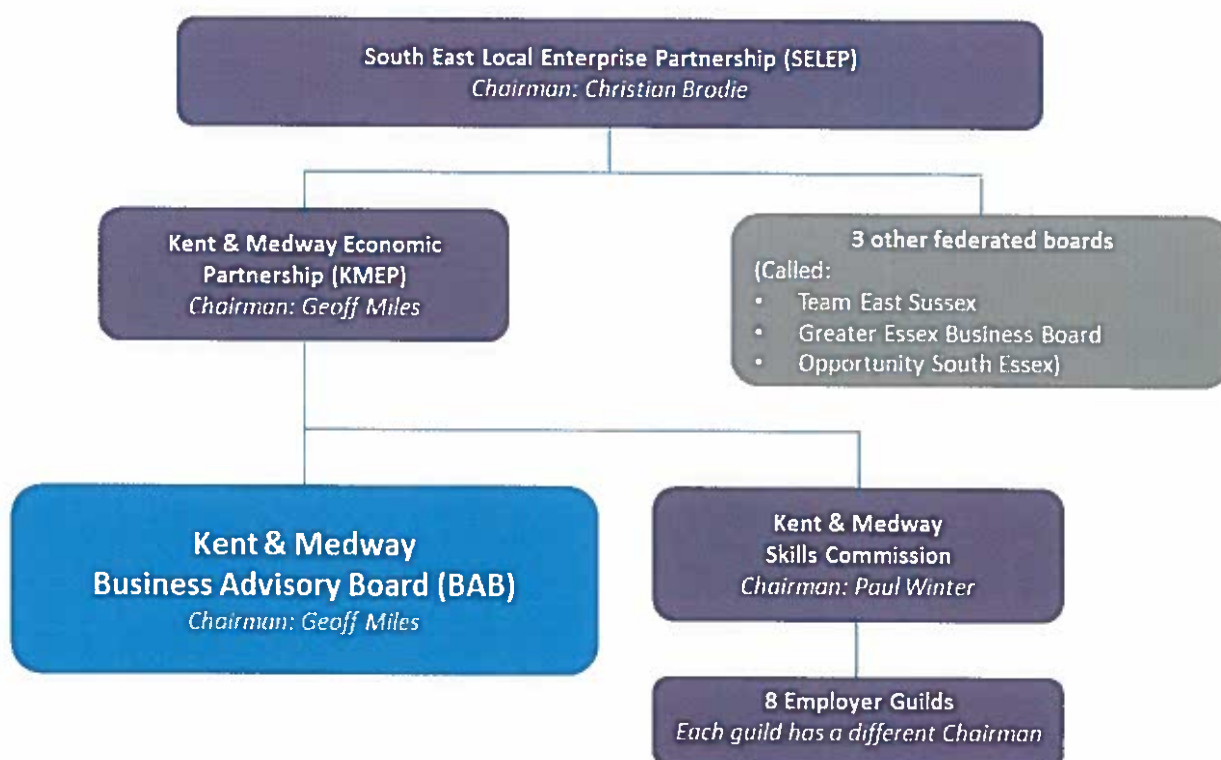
South East Local Enterprise Partnership (SELEP)
Chairman: Christian Brodie

Kent & Medway Economic Partnership (KMEP)
Chairman: Geoff Miles

3 other federated boards
(Called:
• Team East Sussex
• Greater Essex Business Board
• Opportunity South Essex)

Kent & Medway Business Advisory Board (BAB)
Chairman: Geoff Miles

Kent & Medway Skills Commission
Chairman: Paul Winter

8 Employer Guilds
Each guild has a different Chairman